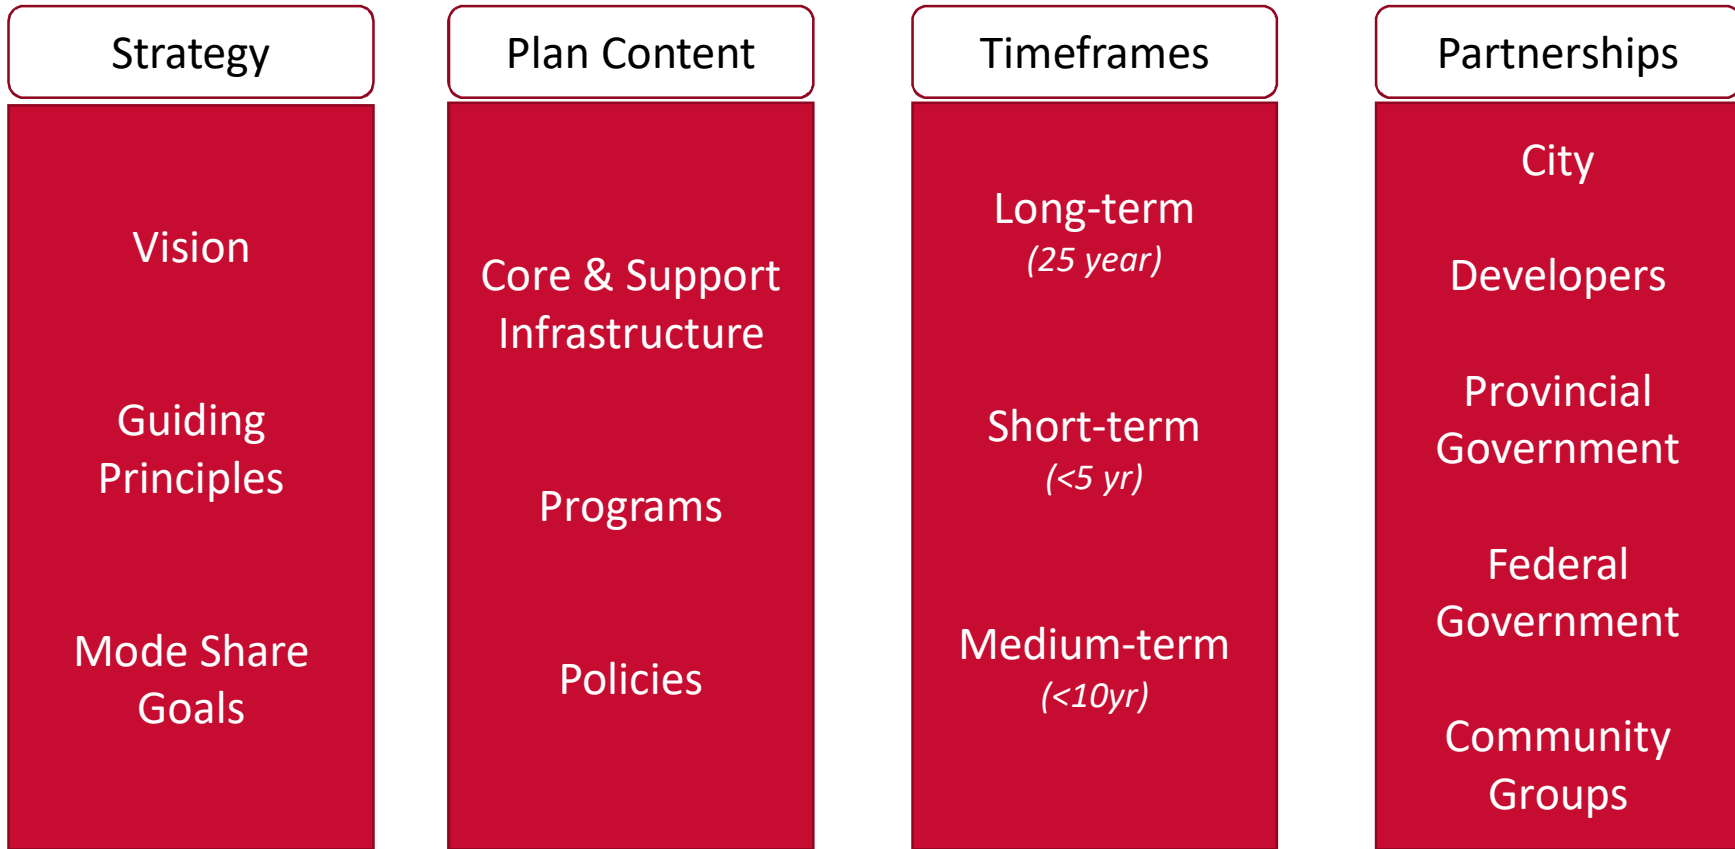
Strategy

Vision

Guiding Principles

Mode Share Goals

Plan Content

Core & Support Infrastructure

Programs

Policies

Timeframes

Long-term
(25 year)

Short-term
(<5 yr)

Medium-term
(<10yr)

Partnerships

City

Developers

Provincial Government

Federal Government

Community Groups